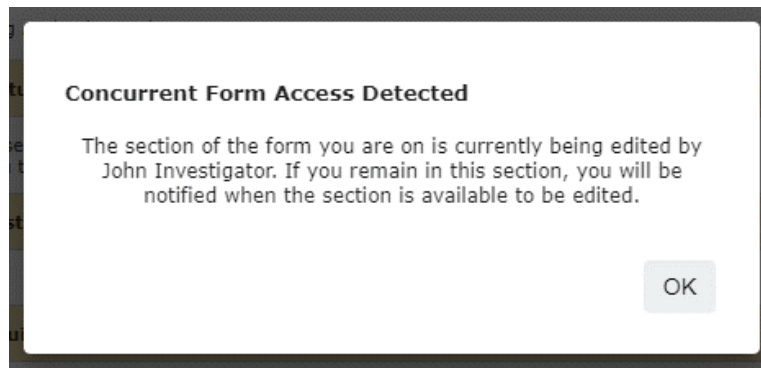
Concurrent Form Access Detected

The section of the form you are on is currently being edited by John Investigator. If you remain in this section, you will be notified when the section is available to be edited.

OK